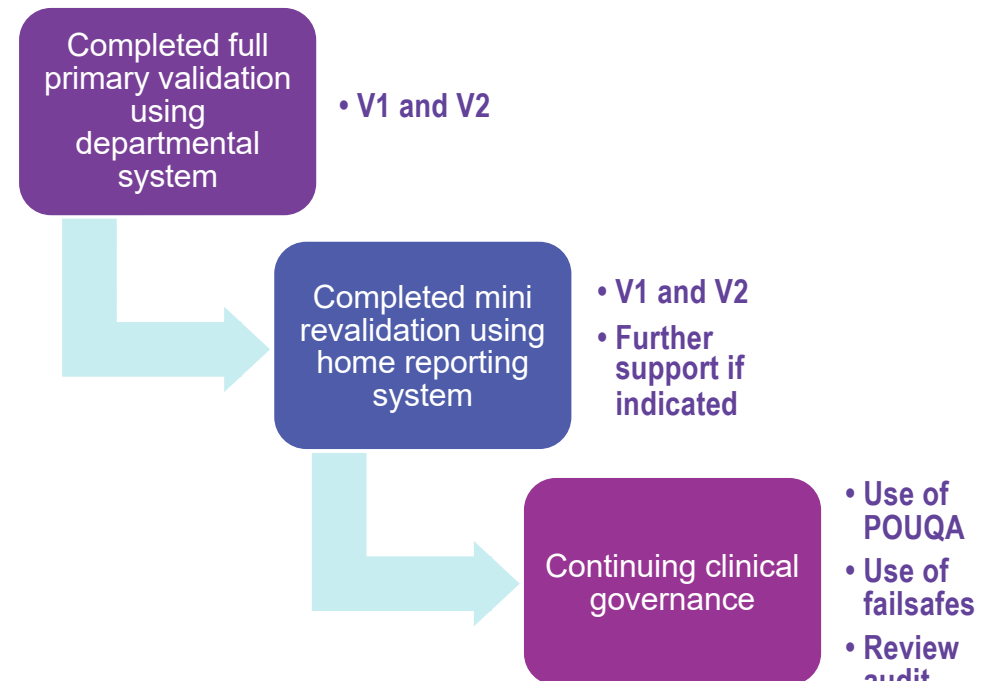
Completed full primary validation using departmental system

• V1 and V2

Completed mini revalidation using home reporting system

• V1 and V2
• Further support if indicated

Continuing clinical governance

• Use of POUQA
• Use of failsafes
• Review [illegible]